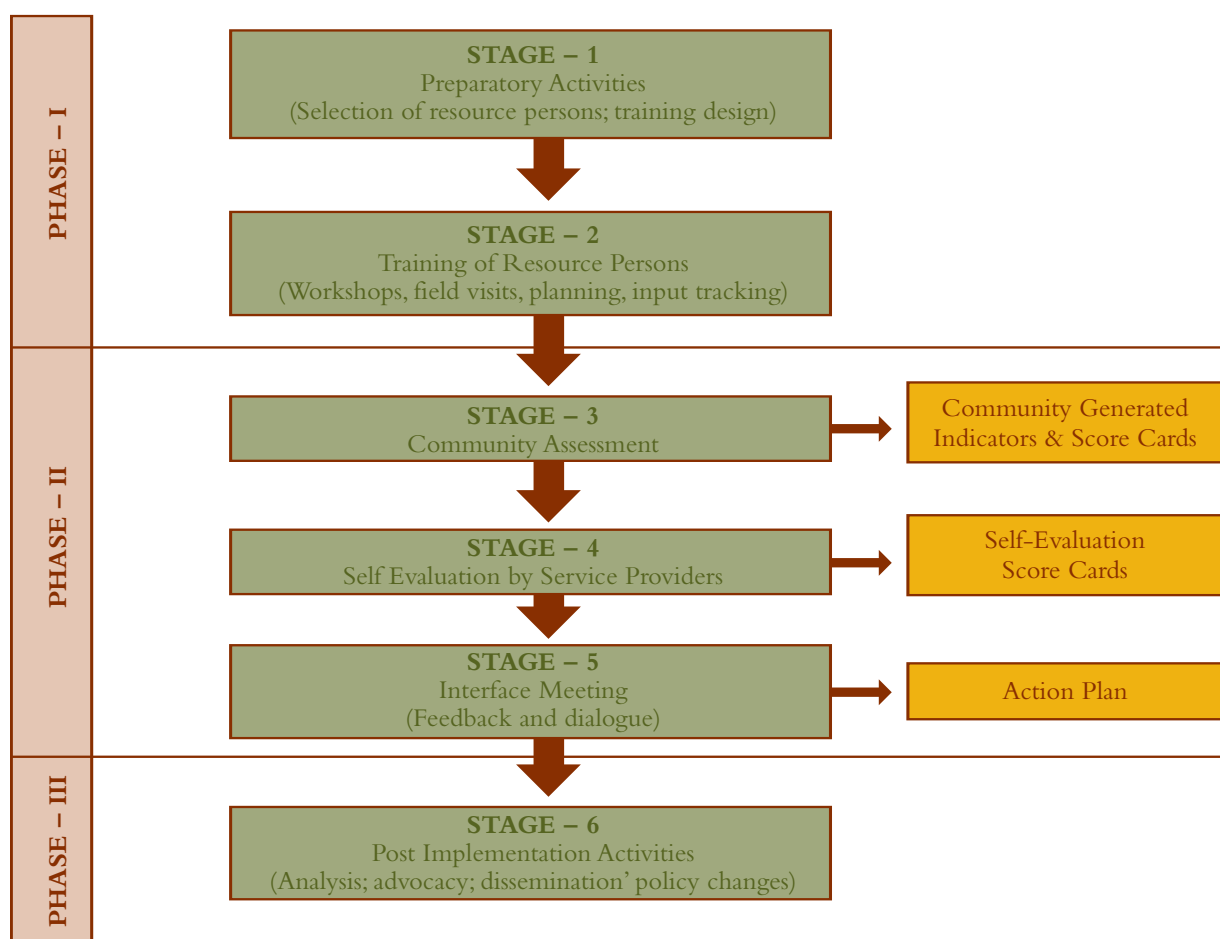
PHASE – I

STAGE – 1
Preparatory Activities
(Selection of resource persons; training design)

STAGE – 2
Training of Resource Persons
(Workshops, field visits, planning, input tracking)

PHASE – II

STAGE – 3
Community Assessment

Community Generated Indicators & Score Cards

STAGE – 4
Self Evaluation by Service Providers

Self-Evaluation Score Cards

STAGE – 5
Interface Meeting
(Feedback and dialogue)

Action Plan

PHASE – III

STAGE – 6
Post Implementation Activities
(Analysis; advocacy; dissemination' policy changes)